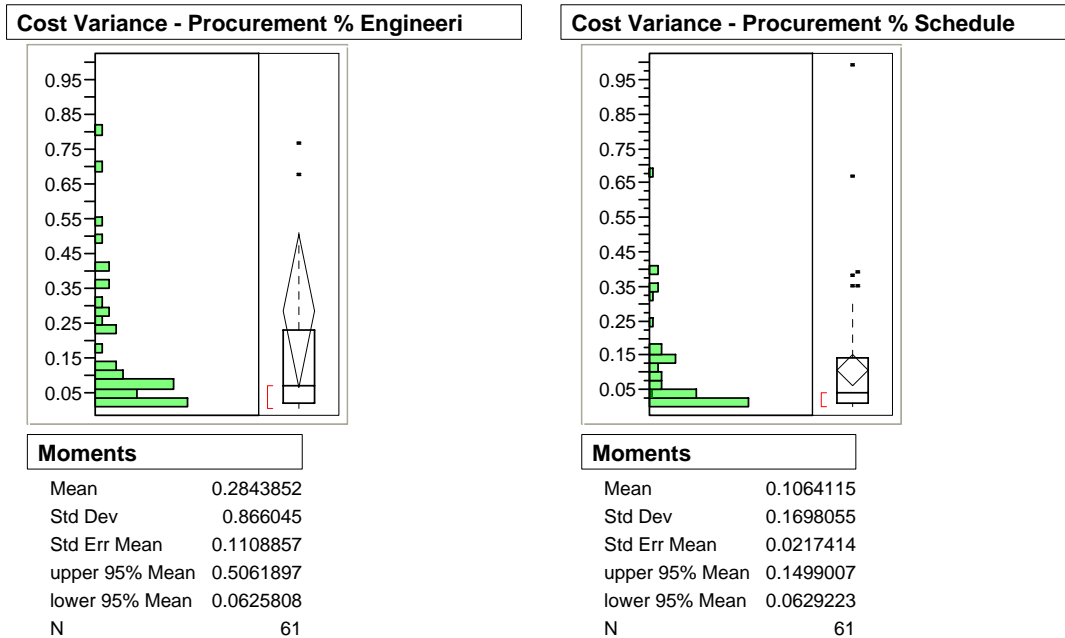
Cost Variance - Procurement % Engineeri

0.95
0.85
0.75
0.65
0.55
0.45
0.35
0.25
0.15
0.05

Moments

| | |
|---|---|
| Mean | 0.2843852 |
| Std Dev | 0.866045 |
| Std Err Mean | 0.1108857 |
| upper 95% Mean | 0.5061897 |
| lower 95% Mean | 0.0625808 |
| N | 61 |

Cost Variance - Procurement % Schedule

0.95
0.85
0.75
0.65
0.55
0.45
0.35
0.25
0.15
0.05

Moments

| | |
|---|---|
| Mean | 0.1064115 |
| Std Dev | 0.1698055 |
| Std Err Mean | 0.0217414 |
| upper 95% Mean | 0.1499007 |
| lower 95% Mean | 0.0629223 |
| N | 61 |